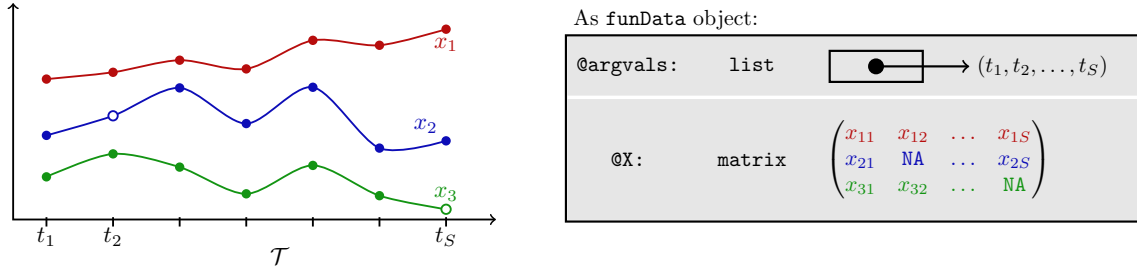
$x_1$

$x_2$

$x_3$

$t_1$ $t_2$ $t_S$

$\mathcal{T}$

As funData object:

@argvals: list $(t_1, t_2, \ldots, t_S)$

@X: matrix $\begin{pmatrix} x_{11} & x_{12} & \ldots & x_{1S} \\ x_{21} & \text{NA} & \ldots & x_{2S} \\ x_{31} & x_{32} & \ldots & \text{NA} \end{pmatrix}$